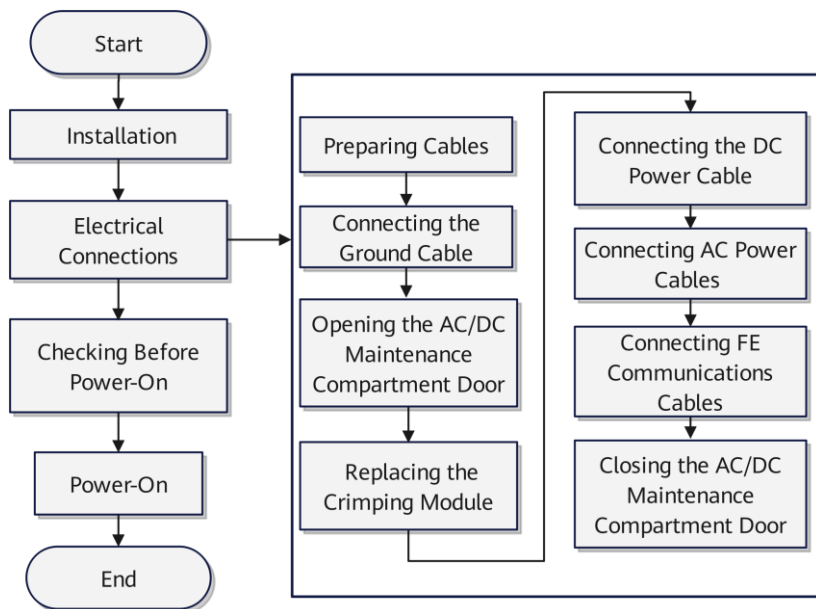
Start

Installation

Electrical Connections

Checking Before Power-On

Power-On

End

Preparing Cables

Connecting the Ground Cable

Opening the AC/DC Maintenance Compartment Door

Replacing the Crimping Module

Connecting the DC Power Cable

Connecting AC Power Cables

Connecting FE Communications Cables

Closing the AC/DC Maintenance Compartment Door